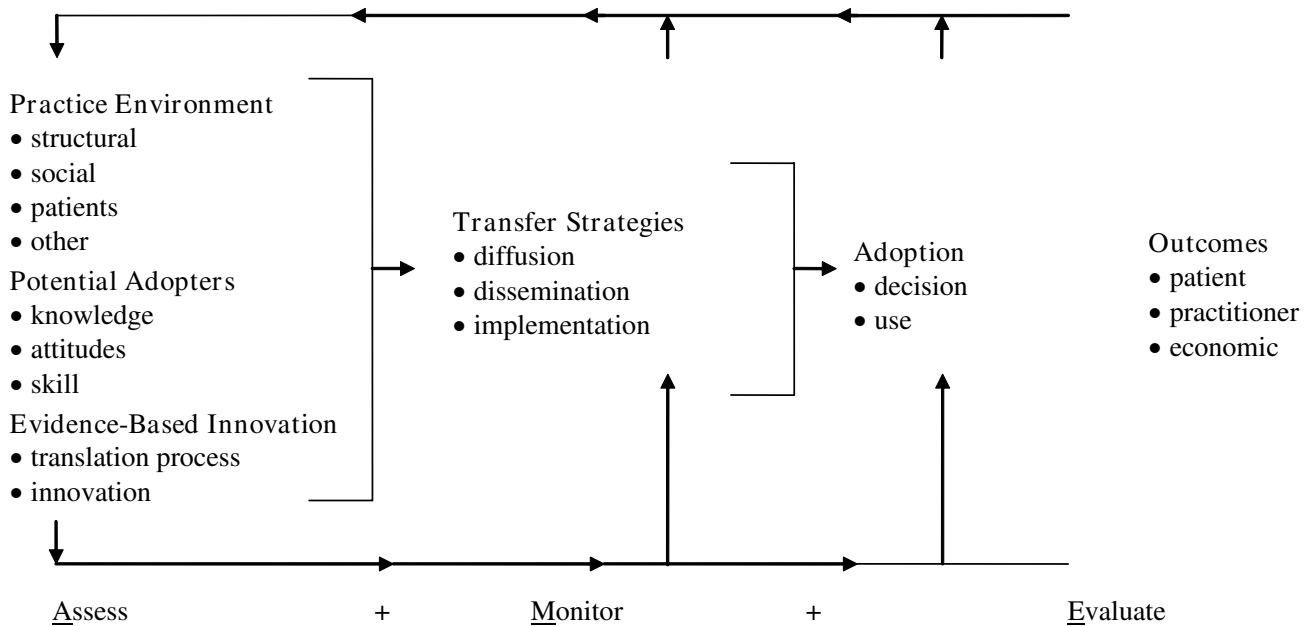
Practice Environment
• structural
• social
• patients
• other

Potential Adopters
• knowledge
• attitudes
• skill

Evidence-Based Innovation
• translation process
• innovation

Transfer Strategies
• diffusion
• dissemination
• implementation

Adoption
• decision
• use

Outcomes
• patient
• practitioner
• economic

Assess + Monitor + Evaluate